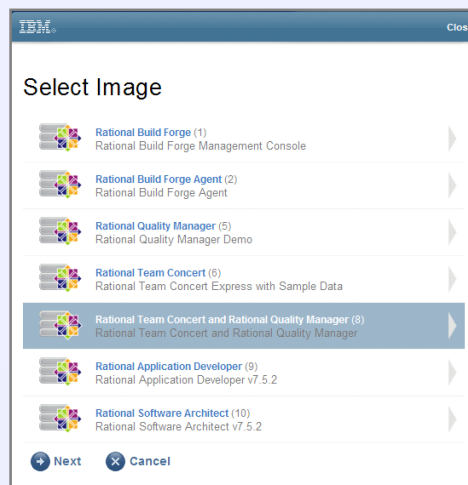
IBM.

Clos

Select Image

Rational Build Forge (1)
Rational Build Forge Management Console

Rational Build Forge Agent (2)
Rational Build Forge Agent

Rational Quality Manager (5)
Rational Quality Manager Demo

Rational Team Concert (6)
Rational Team Concert Express with Sample Data

Rational Team Concert and Rational Quality Manager (8)
Rational Team Concert and Rational Quality Manager

Rational Application Developer (9)
Rational Application Developer v7.5.2

Rational Software Architect (10)
Rational Software Architect v7.5.2

Next Cancel